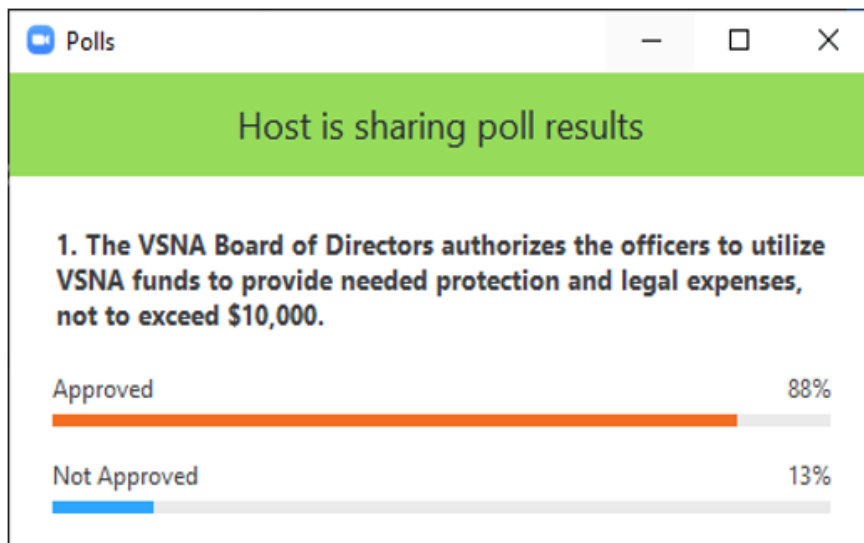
Polls

Host is sharing poll results

1. The VSNA Board of Directors authorizes the officers to utilize VSNA funds to provide needed protection and legal expenses, not to exceed \$10,000.

Approved 88%

Not Approved 13%